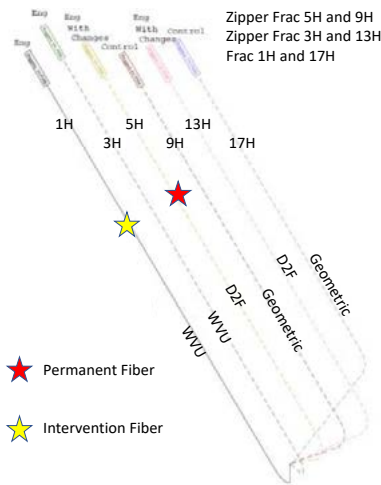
Eng
Eng
Eng With Changes
Control
Eng With Changes
Control

Zipper Frac 5H and 9H
Zipper Frac 3H and 13H
Frac 1H and 17H

1H
3H
5H
9H
13H
17H

WVU
WVU
D2F
D2F
Geometric
Geometric

Permanent Fiber

Intervention Fiber